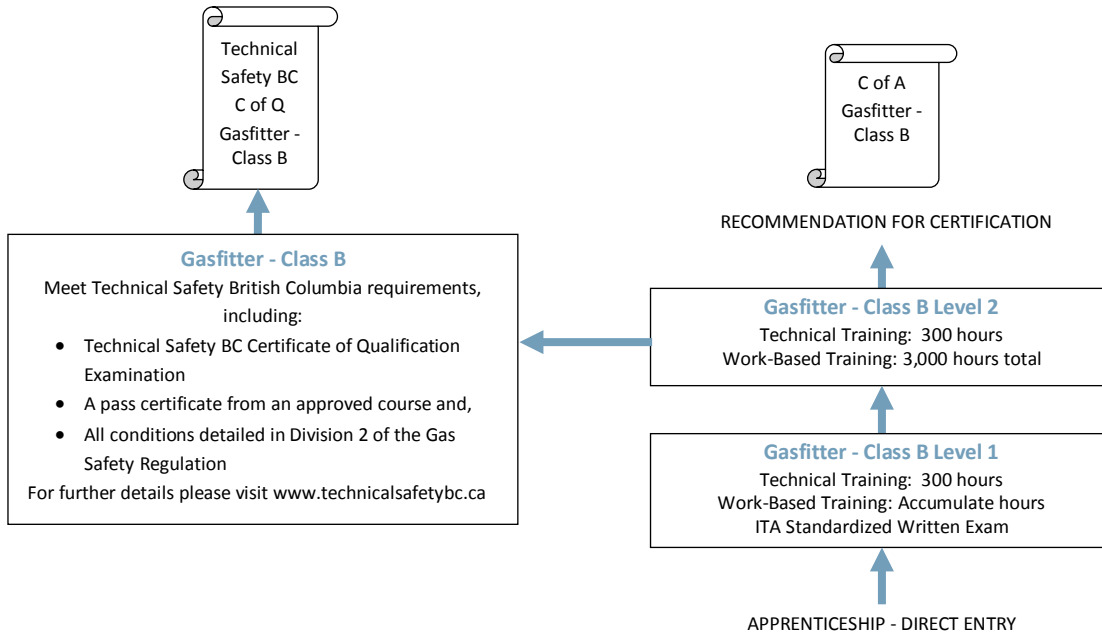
Technical Safety BC C of Q Gasfitter - Class B

C of A Gasfitter - Class B

RECOMMENDATION FOR CERTIFICATION

Gasfitter - Class B
Meet Technical Safety British Columbia requirements, including:
- Technical Safety BC Certificate of Qualification Examination
- A pass certificate from an approved course and,
- All conditions detailed in Division 2 of the Gas Safety Regulation
For further details please visit www.technicalsafetybc.ca

Gasfitter - Class B Level 2
Technical Training: 300 hours
Work-Based Training: 3,000 hours total

Gasfitter - Class B Level 1
Technical Training: 300 hours
Work-Based Training: Accumulate hours
ITA Standardized Written Exam

APPRENTICESHIP - DIRECT ENTRY